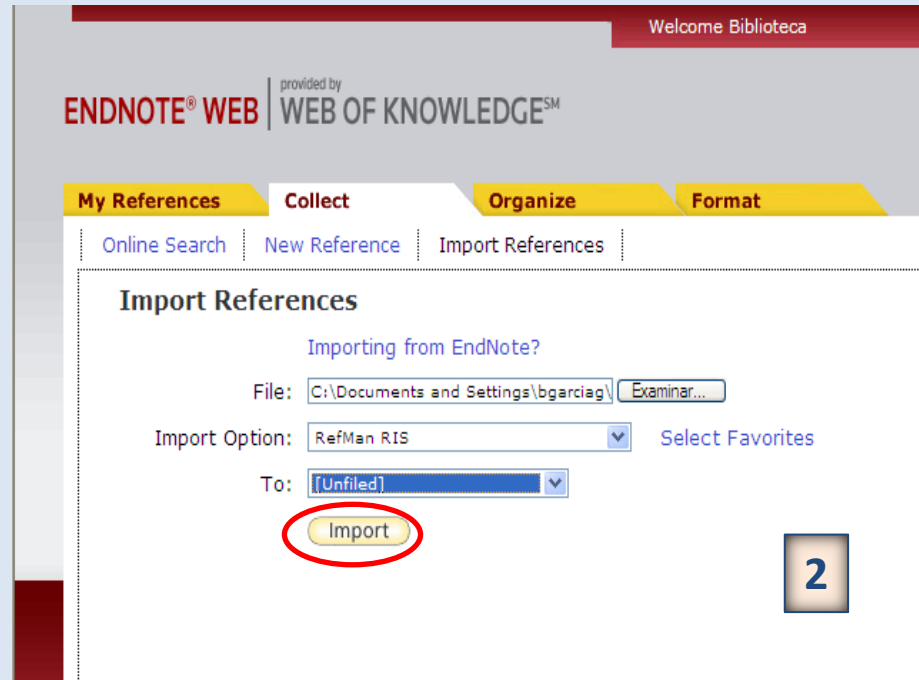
Welcome Biblioteca

ENDNOTE® WEB | provided by WEB OF KNOWLEDGE℠

My References Collect Organize Format

Online Search | New Reference | Import References

Import References

Importing from EndNote?

File: C:\Documents and Settings\bgarciag\ Examinar...

Import Option: RefMan RIS Select Favorites

To: [Unfiled]

Import

2